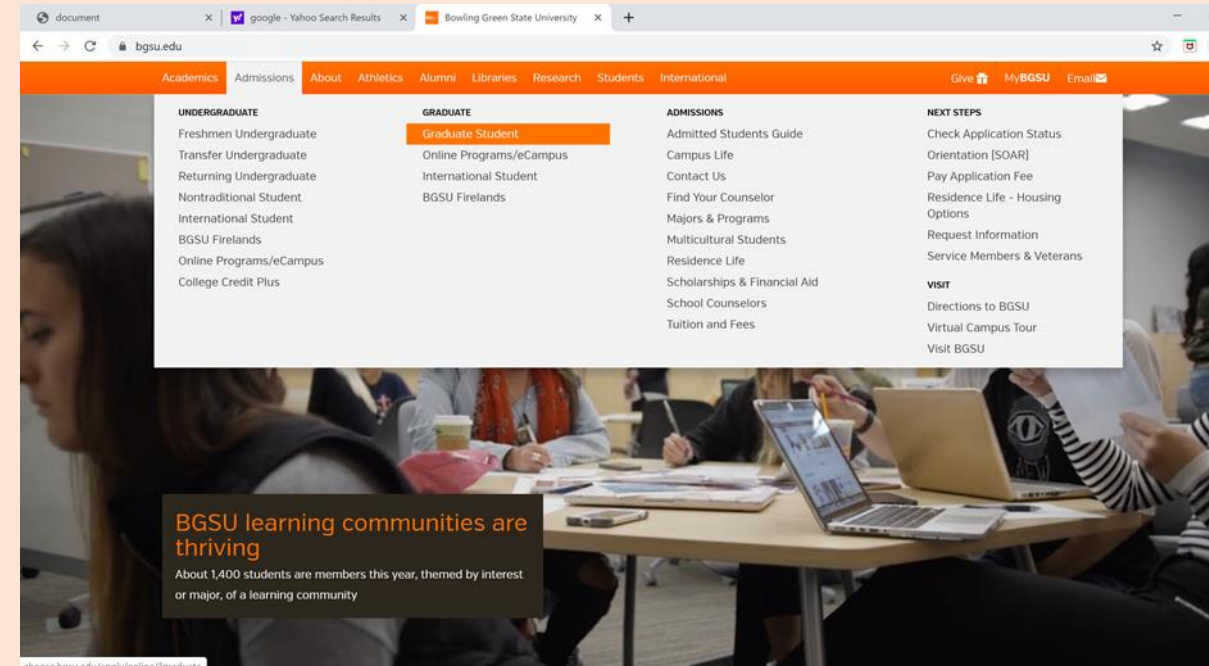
document × google - Yahoo Search Results × Bowling Green State University × +

bgsu.edu

Academics Admissions About Athletics Alumni Libraries Research Students International Give MyBGSU Email

UNDERGRADUATE
Freshmen Undergraduate
Transfer Undergraduate
Returning Undergraduate
Nontraditional Student
International Student
BGSU Firelands
Online Programs/eCampus
College Credit Plus

GRADUATE
Graduate Student
Online Programs/eCampus
International Student
BGSU Firelands

ADMISSIONS
Admitted Students Guide
Campus Life
Contact Us
Find Your Counselor
Majors & Programs
Multicultural Students
Residence Life
Scholarships & Financial Aid
School Counselors
Tuition and Fees

NEXT STEPS
Check Application Status
Orientation [SOAR]
Pay Application Fee
Residence Life - Housing Options
Request Information
Service Members & Veterans

VISIT
Directions to BGSU
Virtual Campus Tour
Visit BGSU

BGSU learning communities are thriving

About 1,400 students are members this year, themed by interest or major, of a learning community

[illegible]